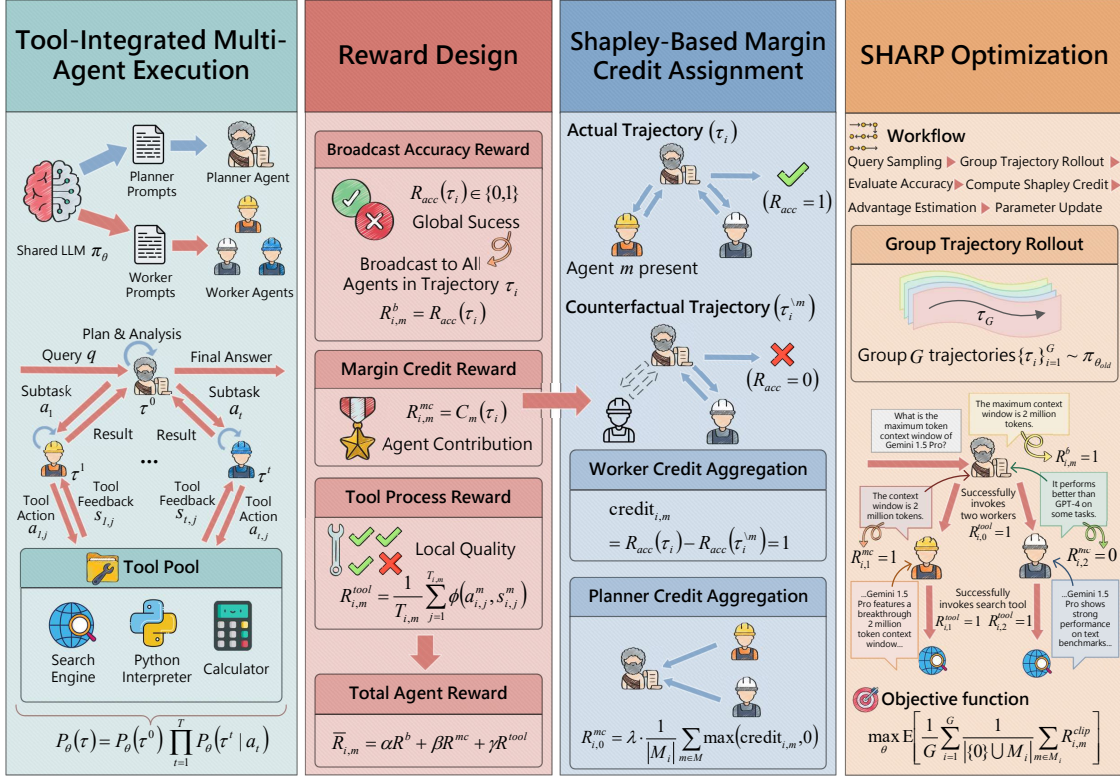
Tool-Integrated Multi-Agent Execution

Planner Prompts
Planner Agent
Shared LLM $\pi_\theta$
Worker Prompts
Worker Agents

Plan & Analysis
Query $q$
Final Answer
Subtask $a_1$
$\tau^0$
Subtask $a_t$
Result
Result
$\tau^1$
...
$\tau^t$
Tool Action $a_{1,j}$
Tool Feedback $s_{1,j}$
Tool Feedback $s_{t,j}$
Tool Action $a_{t,j}$

Tool Pool
Search Engine
Python Interpreter
Calculator

$P_\theta(\tau) = P_\theta(\tau^0)\prod_{t=1}^{T} P_\theta(\tau^t \mid a_t)$

Reward Design

Broadcast Accuracy Reward
$R_{acc}(\tau_i) \in \{0,1\}$
Global Sucess
Broadcast to All Agents in Trajectory $\tau_i$
$R^b_{i,m} = R_{acc}(\tau_i)$

Margin Credit Reward
$R^{mc}_{i,m} = C_m(\tau_i)$
Agent Contribution

Tool Process Reward
Local Quality
$R^{tool}_{i,m} = \frac{1}{T_{i,m}}\sum_{j=1}^{T_{i,m}} \phi(a^m_{i,j}, s^m_{i,j})$

Total Agent Reward
$\overline{R}_{i,m} = \alpha R^b + \beta R^{mc} + \gamma R^{tool}$

Shapley-Based Margin Credit Assignment

Actual Trajectory $(\tau_i)$
$(R_{acc} = 1)$
Agent $m$ present
Counterfactual Trajectory $(\tau_i^{\setminus m})$
$(R_{acc} = 0)$

Worker Credit Aggregation
$\text{credit}_{i,m} = R_{acc}(\tau_i) - R_{acc}(\tau_i^{\setminus m}) = 1$

Planner Credit Aggregation
$R^{mc}_{i,0} = \lambda \cdot \frac{1}{|M_i|}\sum_{m\in M}\max(\text{credit}_{i,m}, 0)$

SHARP Optimization

Workflow
Query Sampling ▶ Group Trajectory Rollout ▶ Evaluate Accuracy ▶ Compute Shapley Credit ▶ Advantage Estimation ▶ Parameter Update

Group Trajectory Rollout
$\tau_G$
Group $G$ trajectories $\{\tau_i\}_{i=1}^G \sim \pi_{\theta_{old}}$

What is the maximum token context window of Gemini 1.5 Pro?
The maximum context window is 2 million tokens.
$R^b_{i,m} = 1$
The context window is 2 million tokens.
Successfully invokes two workers
$R^{tool}_{i,0} = 1$
It performs better than GPT-4 on some tasks.
$R^{mc}_{i,1} = 1$
$R^{mc}_{i,2} = 0$
...Gemini 1.5 Pro features a breakthrough 2 million token context window...
Successfully invokes search tool
$R^{tool}_{i,1} = 1$ $R^{tool}_{i,2} = 1$
...Gemini 1.5 Pro shows strong performance on text benchmarks...

Objective function
$\max_\theta \mathrm{E}\left[\frac{1}{G}\sum_{i=1}^{G}\frac{1}{|\{0\}\cup M_i|}\sum_{m\in M_i} R^{clip}_{i,m}\right]$